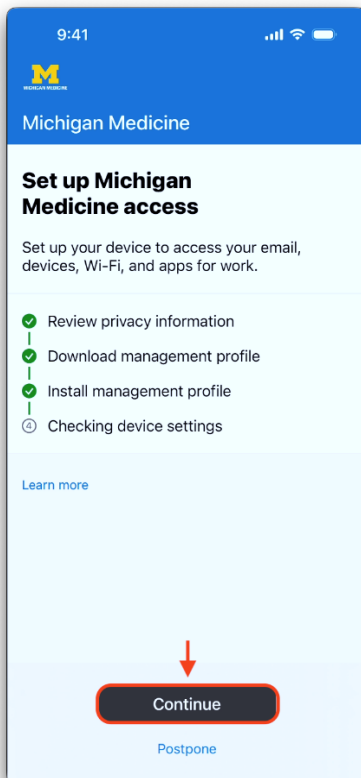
9:41

M
MICHIGAN MEDICINE

Michigan Medicine

Set up Michigan Medicine access

Set up your device to access your email, devices, Wi-Fi, and apps for work.

Review privacy information
Download management profile
Install management profile
4 Checking device settings

Learn more

Continue

Postpone